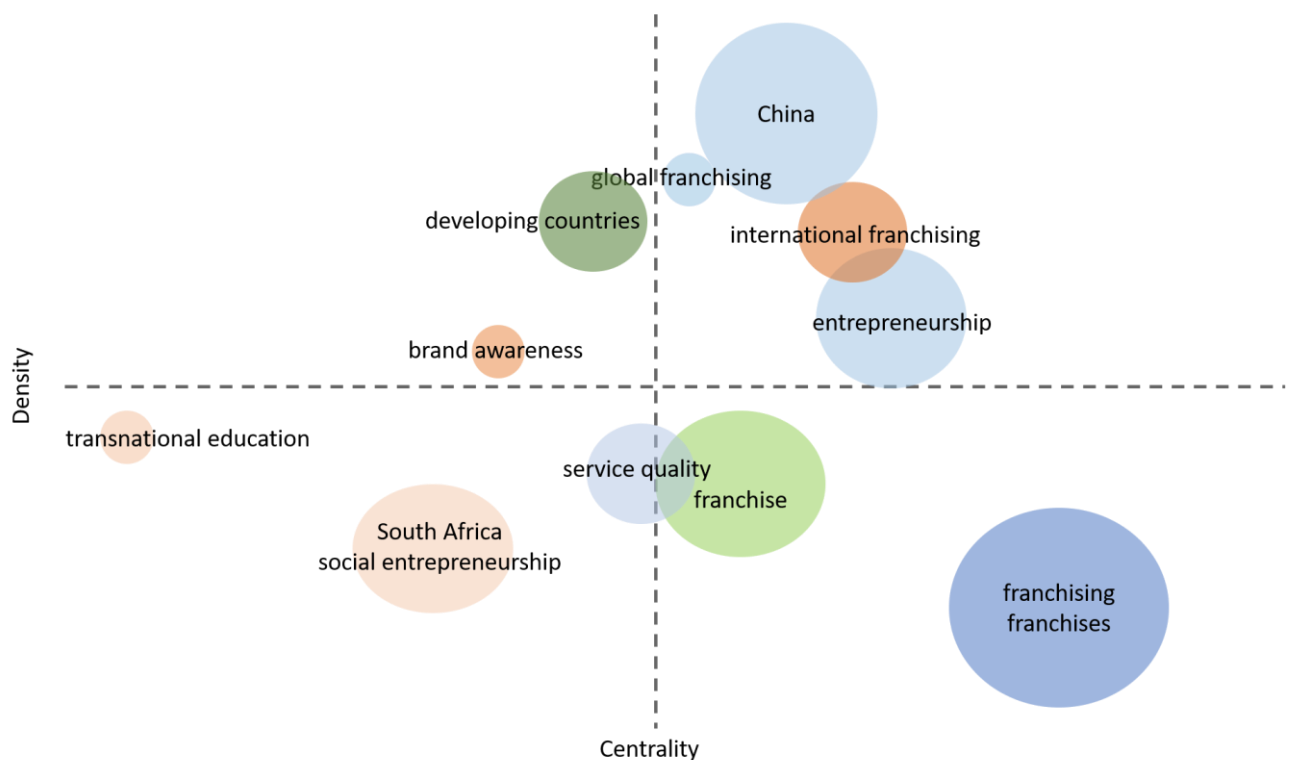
China

global franchising

developing countries

international franchising

entrepreneurship

brand awareness

Density

transnational education

service quality

franchise

South Africa
social entrepreneurship

franchising
franchises

Centrality